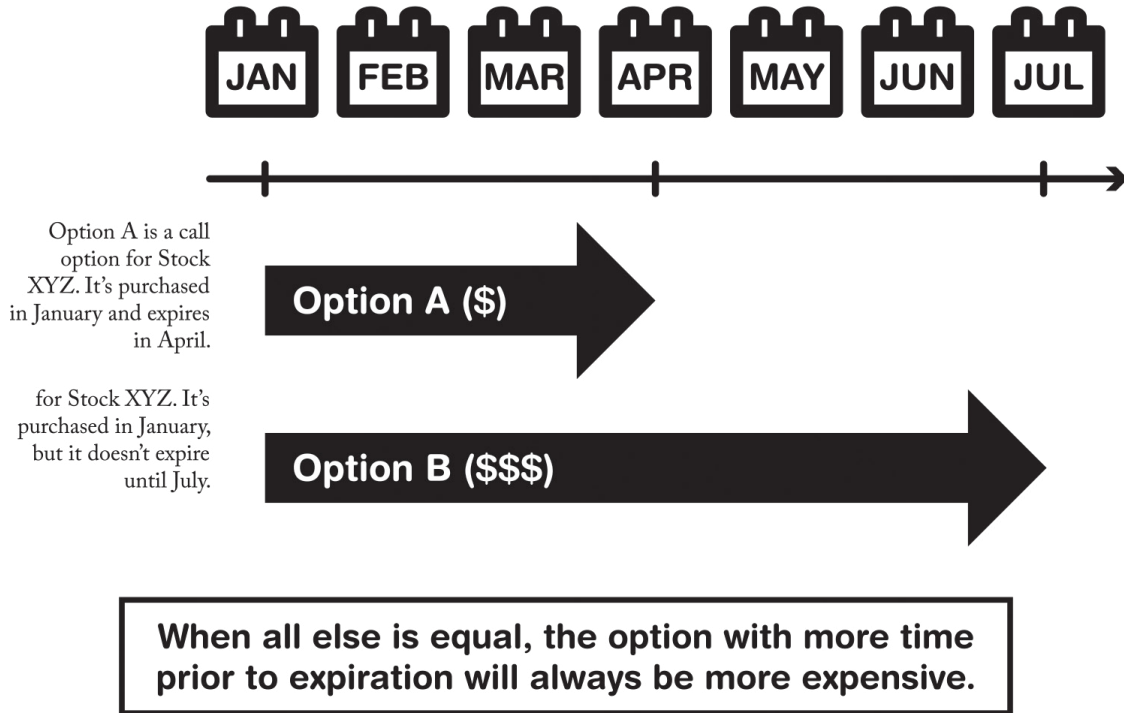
JAN FEB MAR APR MAY JUN JUL

Option A is a call option for Stock XYZ. It's purchased in January and expires in April.

Option A ($)

for Stock XYZ. It's purchased in January, but it doesn't expire until July.

Option B ($$$)

When all else is equal, the option with more time prior to expiration will always be more expensive.